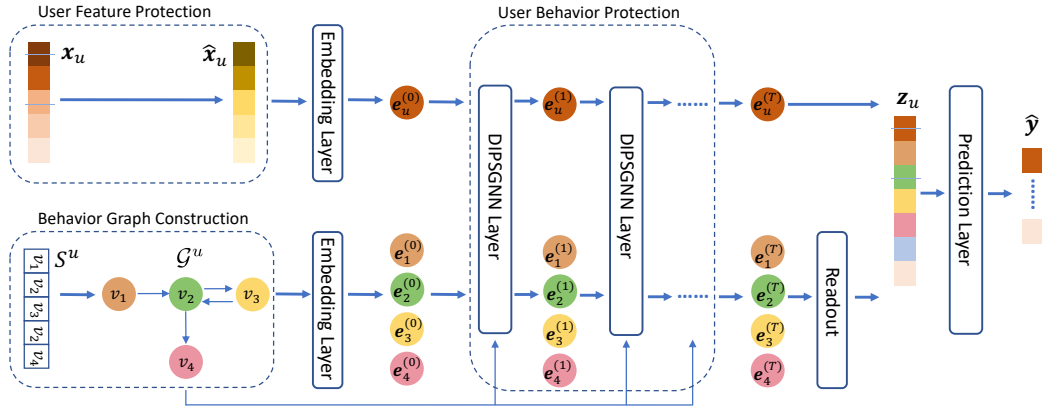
User Feature Protection

$\boldsymbol{x}_u$

$\hat{\boldsymbol{x}}_u$

Embedding Layer

$\boldsymbol{e}_u^{(0)}$

User Behavior Protection

DIPSGNN Layer

$\boldsymbol{e}_u^{(1)}$

DIPSGNN Layer

$\boldsymbol{e}_u^{(T)}$

$\boldsymbol{z}_u$

Prediction Layer

$\hat{\boldsymbol{y}}$

Behavior Graph Construction

$S^u$

$v_1$ $v_2$ $v_3$ $v_2$ $v_4$

$\mathcal{G}^u$

$v_1$ $v_2$ $v_3$ $v_4$

Embedding Layer

$\boldsymbol{e}_1^{(0)}$ $\boldsymbol{e}_2^{(0)}$ $\boldsymbol{e}_3^{(0)}$ $\boldsymbol{e}_4^{(0)}$

$\boldsymbol{e}_1^{(1)}$ $\boldsymbol{e}_2^{(1)}$ $\boldsymbol{e}_3^{(1)}$ $\boldsymbol{e}_4^{(1)}$

$\boldsymbol{e}_1^{(T)}$ $\boldsymbol{e}_2^{(T)}$ $\boldsymbol{e}_3^{(T)}$ $\boldsymbol{e}_4^{(T)}$

Readout